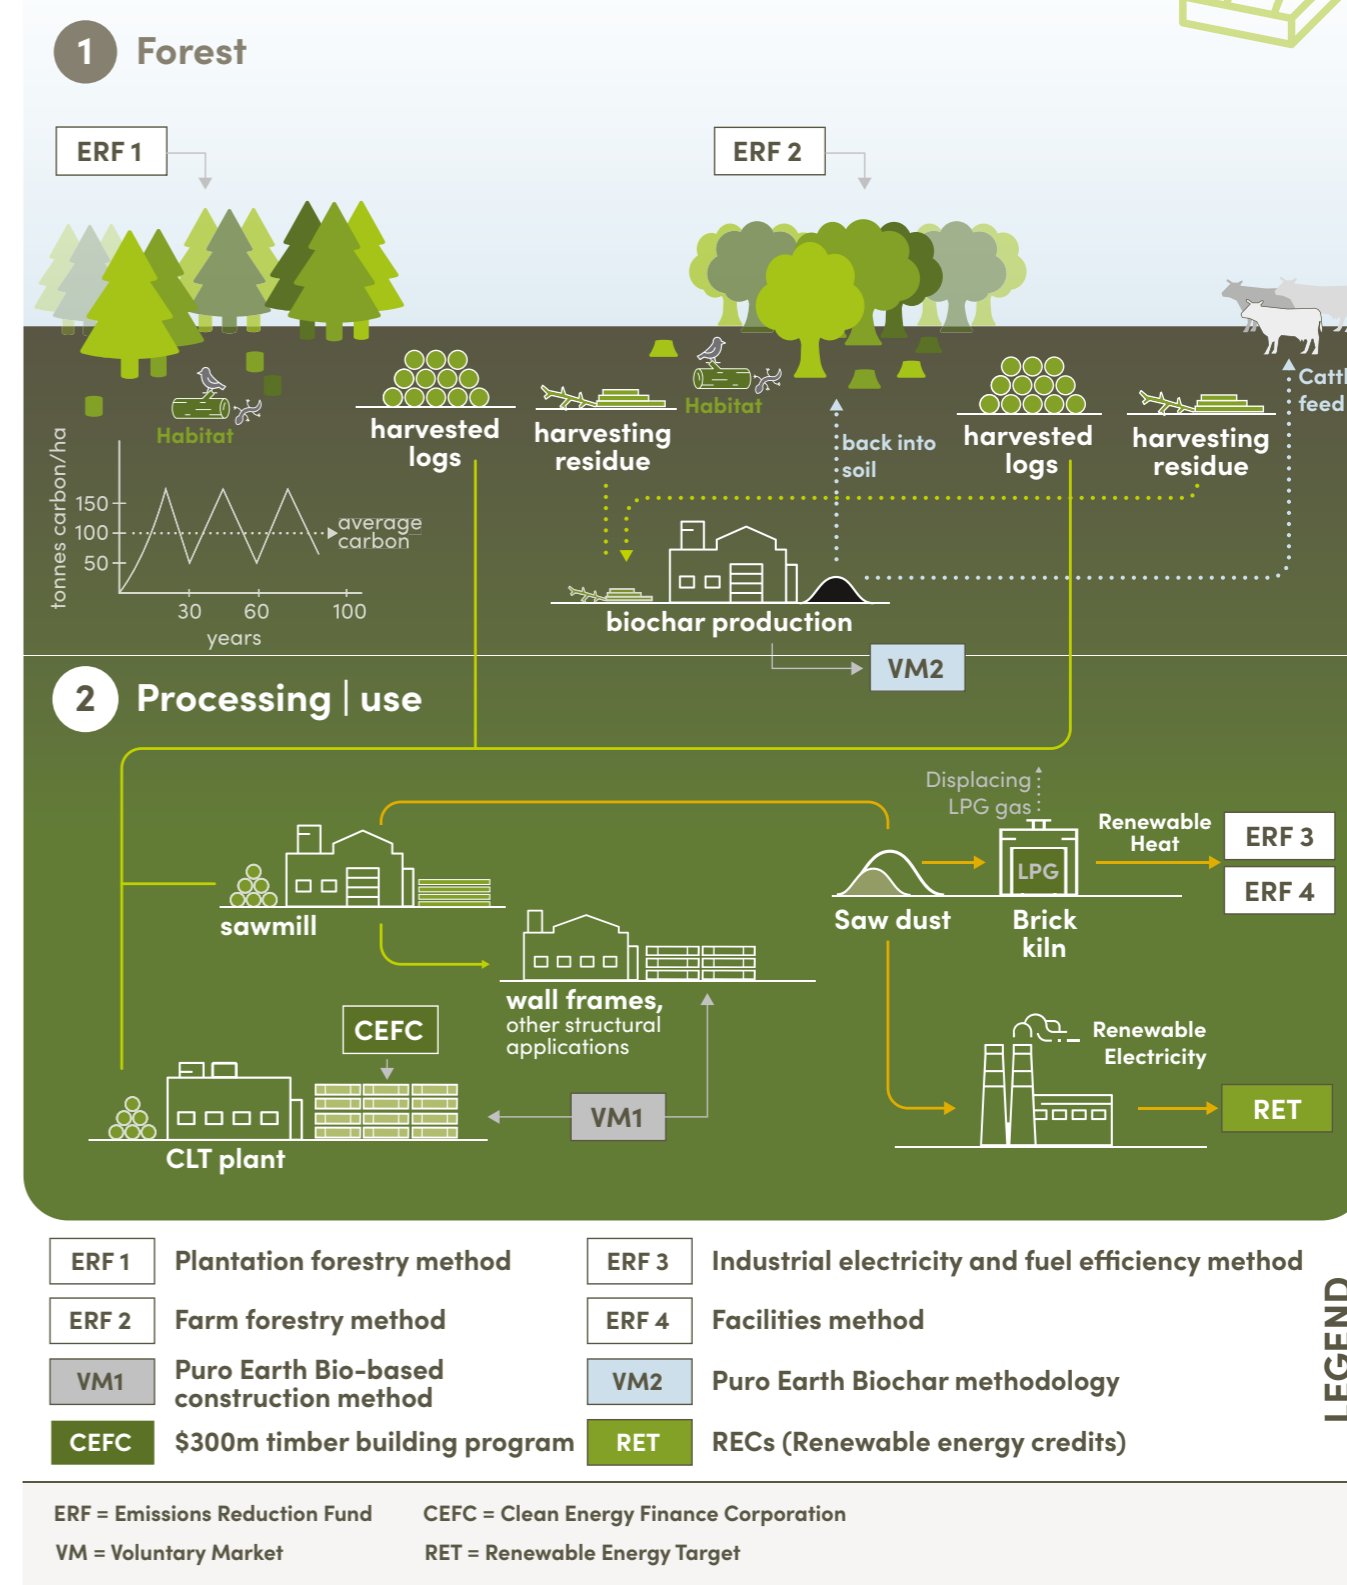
1 Forest

ERF 1

ERF 2

Habitat

harvested logs

harvesting residue

Habitat

back into soil

harvested logs

harvesting residue

Catt feed

tonnes carbon/ha

150
100
50

average carbon

30 60 100
years

biochar production

VM2

2 Processing | use

Displacing LPG gas

sawmill

LPG

Renewable Heat

ERF 3

ERF 4

Saw dust

Brick kiln

wall frames, other structural applications

CEFC

Renewable Electricity

VM1

RET

CLT plant

| ERF 1 | Plantation forestry method | ERF 3 | Industrial electricity and fuel efficiency method |
|---|---|---|---|
| ERF 2 | Farm forestry method | ERF 4 | Facilities method |
| VM1 | Puro Earth Bio-based construction method | VM2 | Puro Earth Biochar methodology |
| CEFC | \$300m timber building program | RET | RECs (Renewable energy credits) |

LEGEND

ERF = Emissions Reduction Fund
VM = Voluntary Market
CEFC = Clean Energy Finance Corporation
RET = Renewable Energy Target